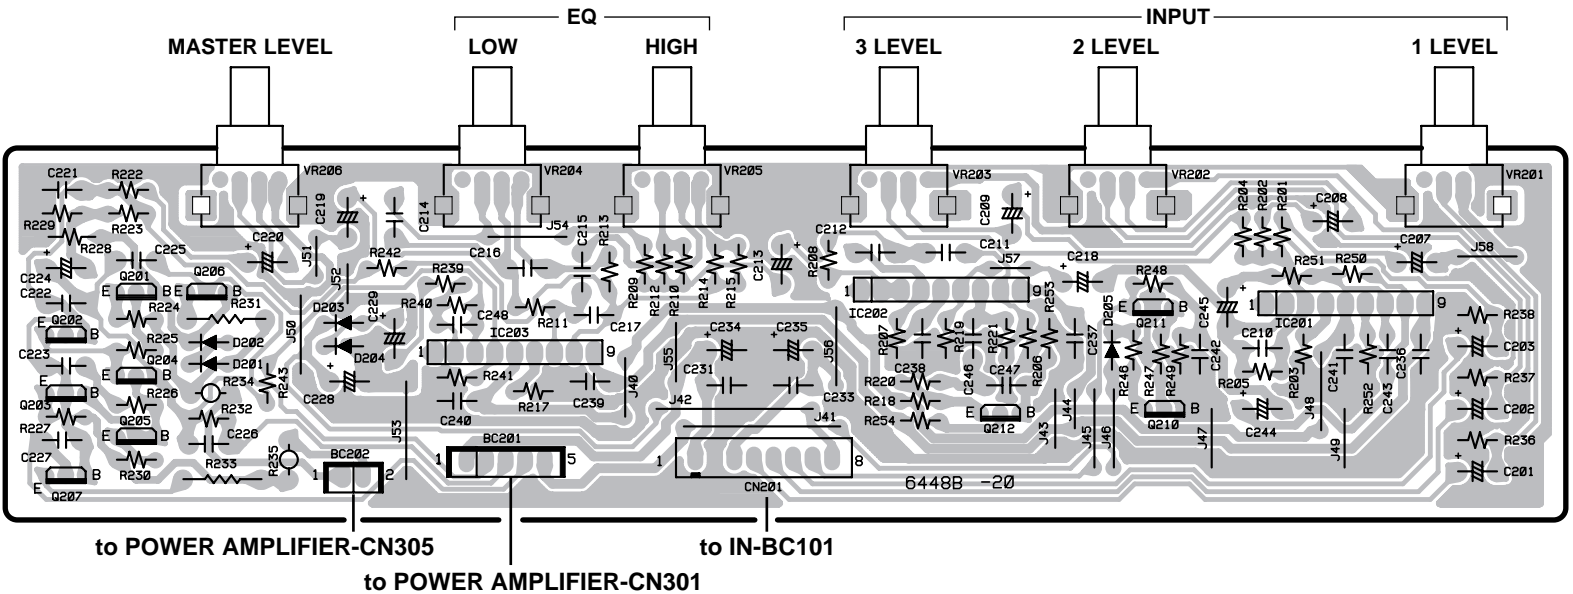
EQ

INPUT

MASTER LEVEL

LOW

HIGH

3 LEVEL

2 LEVEL

1 LEVEL

VR206 VR204 VR205 VR203 VR202 VR201

C221 R222 R229 R223 R228 C225 C224 C222 Q201 Q206 E B E B R224 R231 Q202 E B C223 R225 Q204 D202 D201 E B E Q203 B R226 R234 R227 R232 Q205 C226 C227 R230 R233 R235 Q207 E B C219 C220 J51 J52 R242 D203 C229 D204 J50 R243 C228 J53 C214 J54 C216 R239 R240 C248 IC203 1 9 R211 C217 R241 R217 C239 C240 C215 R213 R209 R212 R210 R214 R215 C213 R208 C234 C235 J55 J56 J40 C231 C233 J42 J41 C212 C209 C211 J57 IC202 1 9 R207 R219 R221 R206 R253 C237 C238 C246 C247 R220 R218 R254 Q212 E B J43 J44 J45 J46 C218 R248 Q211 E B D205 C245 R246 R247 R249 C242 Q210 E B J47 R204 R202 R201 C208 R251 R250 C207 J58 IC201 1 9 C210 R205 R203 C241 R252 C243 C236 J48 C244 J49 R238 C203 R237 C202 R236 C201

BC202 1 2

BC201 1 5

1 8 CN201

6448B -20

to POWER AMPLIFIER-CN305

to POWER AMPLIFIER-CN301

to IN-BC101